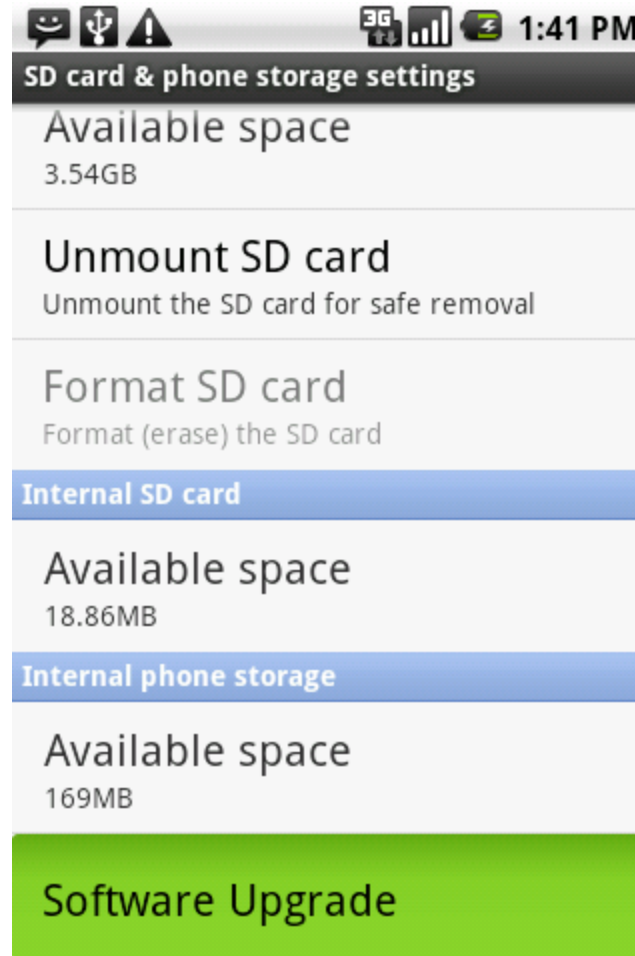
3G 1:41 PM
SD card & phone storage settings

Available space
3.54GB

Unmount SD card
Unmount the SD card for safe removal

Format SD card
Format (erase) the SD card

Internal SD card

Available space
18.86MB

Internal phone storage

Available space
169MB

Software Upgrade